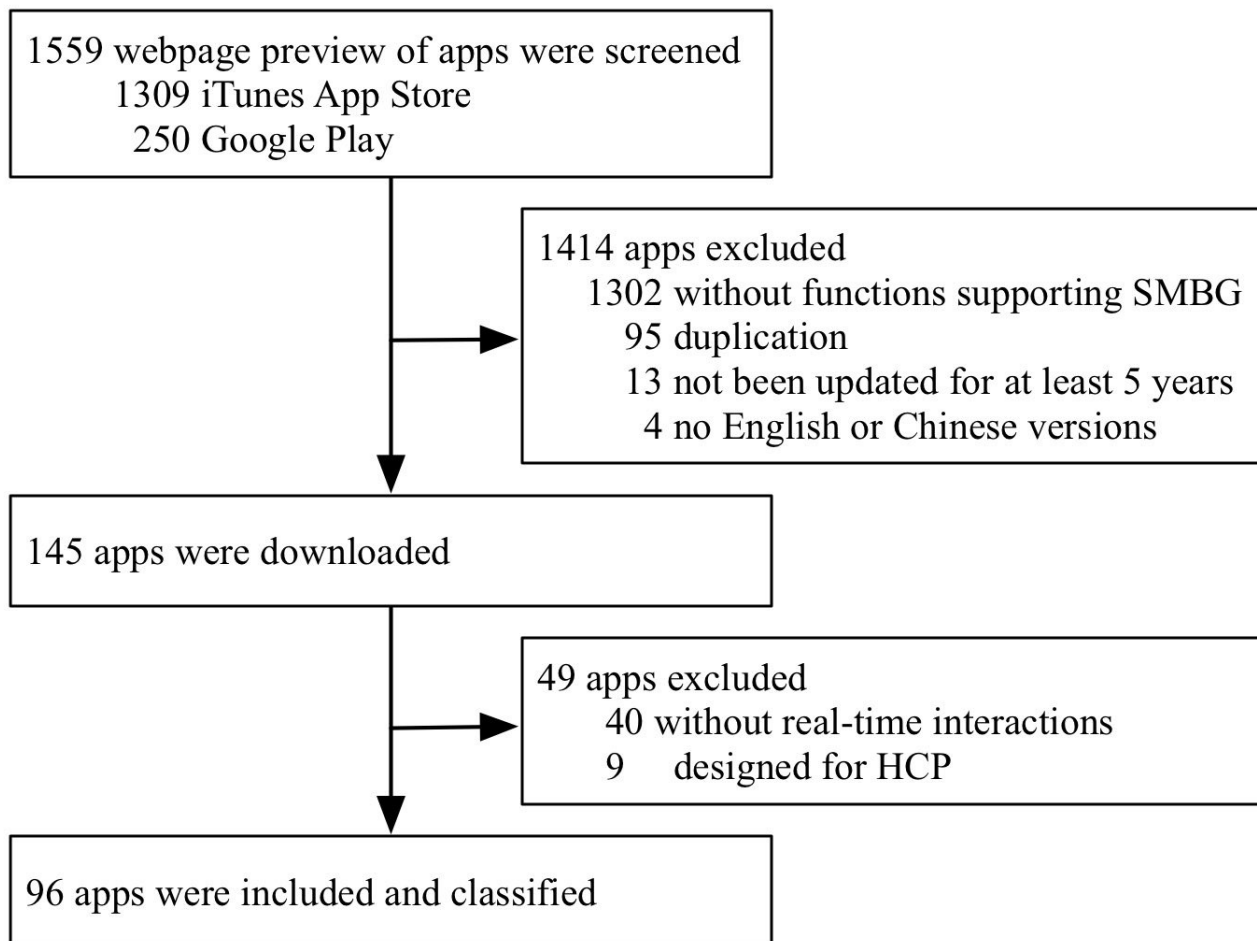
1559 webpage preview of apps were screened
1309 iTunes App Store
250 Google Play

1414 apps excluded
1302 without functions supporting SMBG
95 duplication
13 not been updated for at least 5 years
4 no English or Chinese versions

145 apps were downloaded

49 apps excluded
40 without real-time interactions
9 designed for HCP

96 apps were included and classified